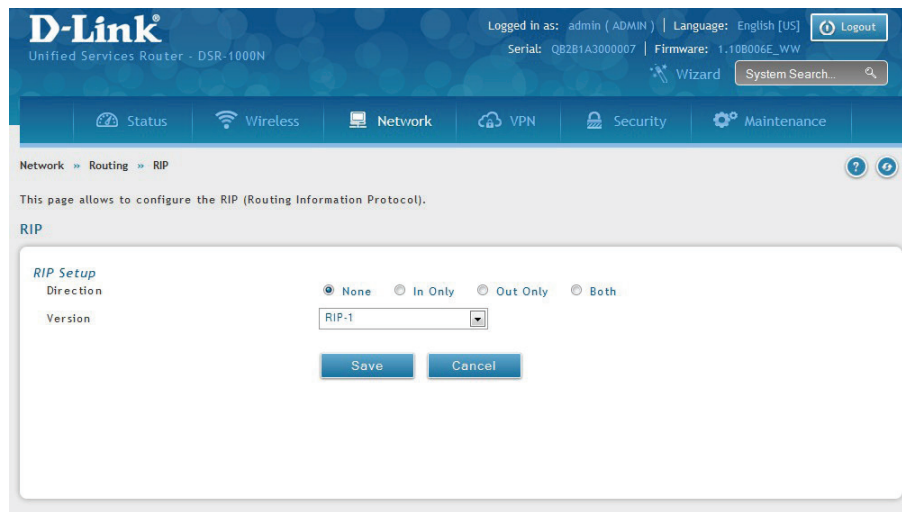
D-Link®
Unified Services Router - DSR-1000N

Logged in as: admin ( ADMIN ) | Language: English [US] Logout
Serial: QB2B1A3000007 | Firmware: 1.10B006E_WW
Wizard System Search...

Status Wireless Network VPN Security Maintenance

Network » Routing » RIP

This page allows to configure the RIP (Routing Information Protocol).

RIP

RIP Setup
Direction None In Only Out Only Both
Version RIP-1

Save Cancel